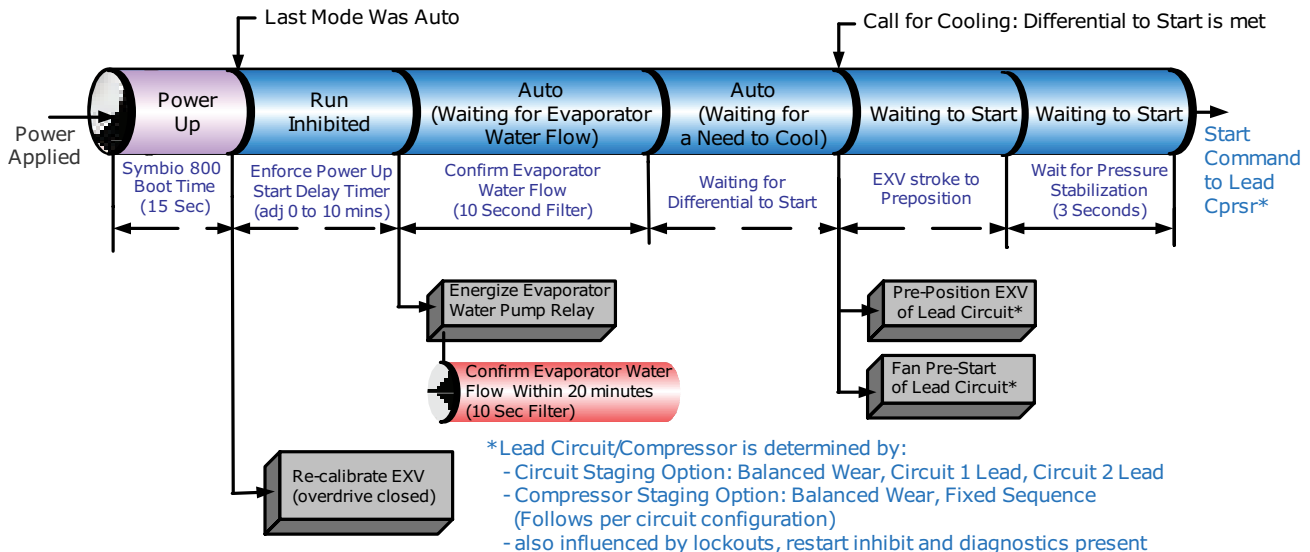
Last Mode Was Auto

Call for Cooling: Differential to Start is met

Power Applied

Power Up

Run Inhibited

Auto (Waiting for Evaporator Water Flow)

Auto (Waiting for a Need to Cool)

Waiting to Start

Waiting to Start

Start Command to Lead Cprsr*

Symbio 800 Boot Time (15 Sec)

Enforce Power Up Start Delay Timer (adj 0 to 10 mins)

Confirm Evaporator Water Flow (10 Second Filter)

Waiting for Differential to Start

EXV stroke to Preposition

Wait for Pressure Stabilization (3 Seconds)

Energize Evaporator Water Pump Relay

Confirm Evaporator Water Flow Within 20 minutes (10 Sec Filter)

Pre-Position EXV of Lead Circuit*

Fan Pre-Start of Lead Circuit*

Re-calibrate EXV (overdrive closed)

*Lead Circuit/Compressor is determined by:
- Circuit Staging Option: Balanced Wear, Circuit 1 Lead, Circuit 2 Lead
- Compressor Staging Option: Balanced Wear, Fixed Sequence (Follows per circuit configuration)
- also influenced by lockouts, restart inhibit and diagnostics present